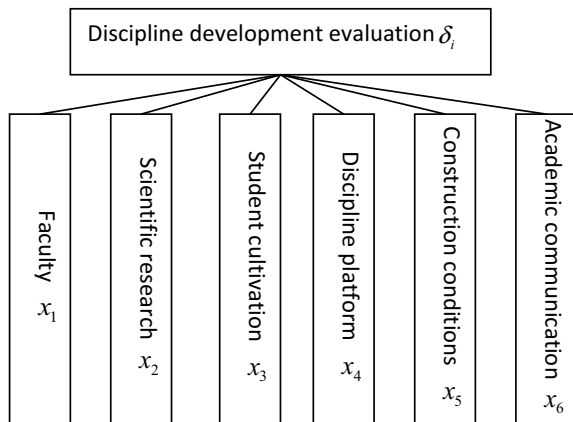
Discipline development evaluation $\delta_i$

Faculty $x_1$

Scientific research $x_2$

Student cultivation $x_3$

Discipline platform $x_4$

Construction conditions $x_5$

Academic communication $x_6$